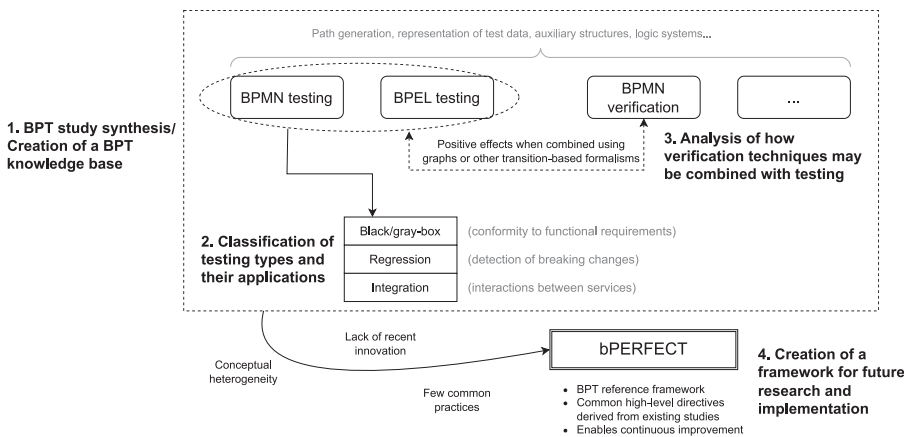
Path generation, representation of test data, auxiliary structures, logic systems...

BPMN testing

BPEL testing

BPMN verification

...

1. BPT study synthesis/ Creation of a BPT knowledge base

Positive effects when combined using graphs or other transition-based formalisms

3. Analysis of how verification techniques may be combined with testing

2. Classification of testing types and their applications

Black/gray-box (conformity to functional requirements)

Regression (detection of breaking changes)

Integration (interactions between services)

Lack of recent innovation

Conceptual heterogeneity

Few common practices

bPERFECT

4. Creation of a framework for future research and implementation

- BPT reference framework
- Common high-level directives derived from existing studies
- Enables continuous improvement